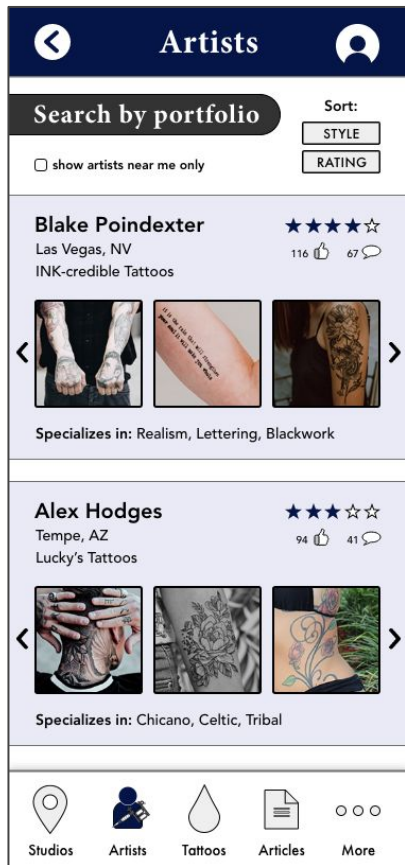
Artists

Search by portfolio

Sort:
STYLE
RATING

show artists near me only

Blake Poindexter
★★★★☆
Las Vegas, NV
116 67
INK-credible Tattoos

Specializes in: Realism, Lettering, Blackwork

Alex Hodges
★★★☆☆
Tempe, AZ
94 41
Lucky's Tattoos

Specializes in: Chicano, Celtic, Tribal

Studios Artists Tattoos Articles More